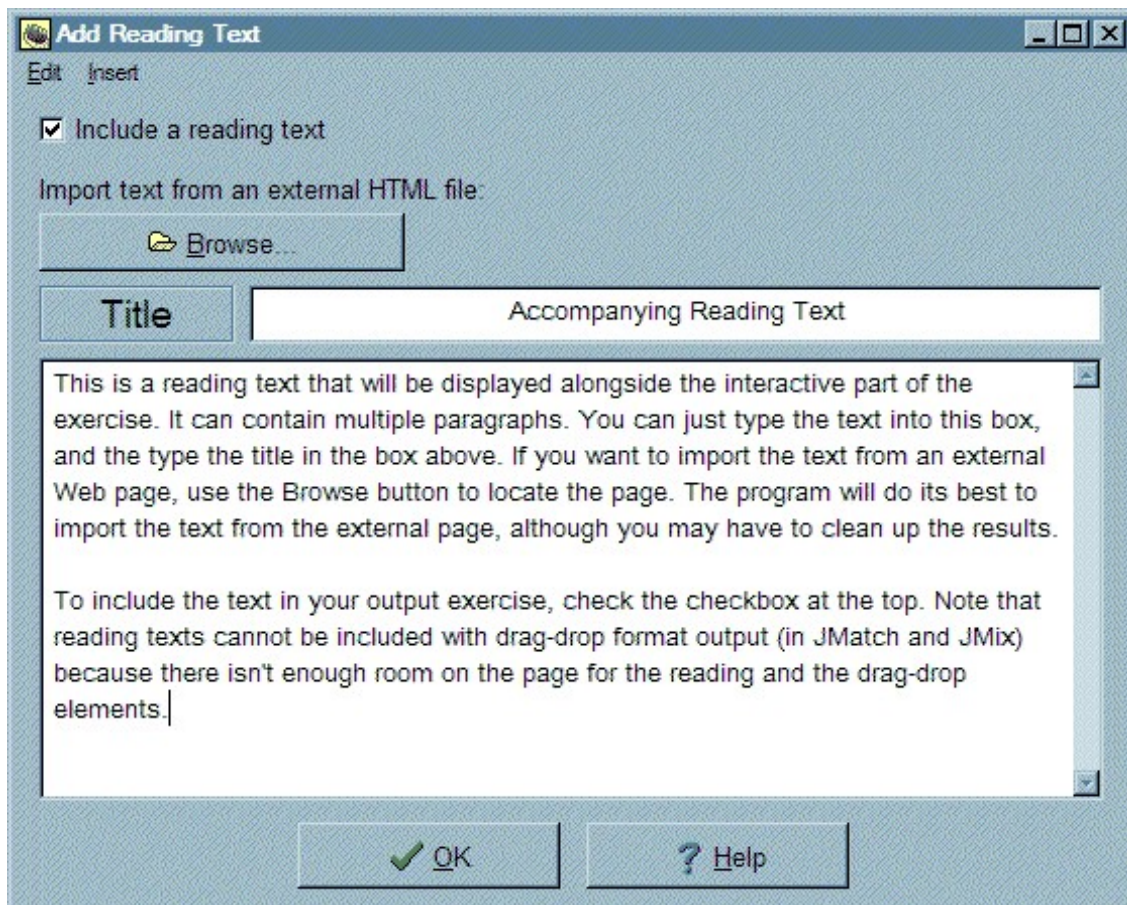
Add Reading Text

Edit Insert

Include a reading text

Import text from an external HTML file:

Browse...

Title

Accompanying Reading Text

This is a reading text that will be displayed alongside the interactive part of the exercise. It can contain multiple paragraphs. You can just type the text into this box, and the type the title in the box above. If you want to import the text from an external Web page, use the Browse button to locate the page. The program will do its best to import the text from the external page, although you may have to clean up the results.

To include the text in your output exercise, check the checkbox at the top. Note that reading texts cannot be included with drag-drop format output (in JMatch and JMix) because there isn't enough room on the page for the reading and the drag-drop elements.

OK

Help